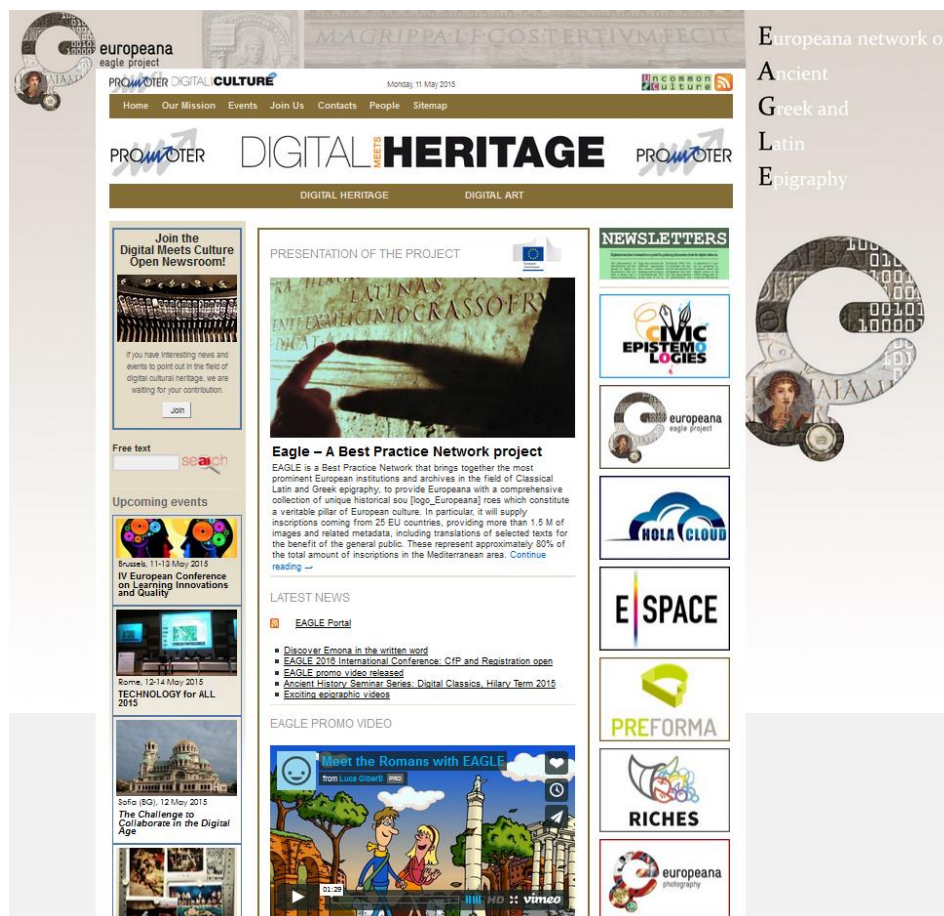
europeana
eagle project

M·AGRIPPA·L·F·COS·TERTIVM·FECIT

Europeana network of Ancient Greek and Latin Epigraphy

PROMOTER DIGITALMEETSCULTURE

Monday, 11 May 2015

UNCOMMON CULTURE

Home Our Mission Events Join Us Contacts People Sitemap

PROMOTER DIGITAL MEETS HERITAGE PROMOTER

DIGITAL HERITAGE DIGITAL ART

Join the Digital Meets Culture Open Newsroom!

If you have interesting news and events to point out in the field of digital cultural heritage, we are waiting for your contribution.

Join

Free text

search

Upcoming events

Brussels, 11-13 May 2015
IV European Conference on Learning Innovations and Quality

Rome, 12-14 May 2015
TECHNOLOGY for ALL 2015

Sofia (BG), 12 May 2015
The Challenge to Collaborate in the Digital Age

PRESENTATION OF THE PROJECT

Eagle – A Best Practice Network project

EAGLE is a Best Practice Network that brings together the most prominent European institutions and archives in the field of Classical Latin and Greek epigraphy, to provide Europeana with a comprehensive collection of unique historical sou [logo_Europeana] rces which constitute a veritable pillar of European culture. In particular, it will supply inscriptions coming from 25 EU countries, providing more than 1.5 M of images and related metadata, including translations of selected texts for the benefit of the general public. These represent approximately 80% of the total amount of inscriptions in the Mediterranean area. Continue reading →

LATEST NEWS

EAGLE Portal

Discover Emona in the written word
EAGLE 2016 International Conference: CfP and Registration open
EAGLE promo video released
Ancient History Seminar Series: Digital Classics, Hilary Term 2015
Exciting epigraphic videos

EAGLE PROMO VIDEO

Meet the Romans with EAGLE
from Luca Giberti PRO

01:29

HD vimeo

NEWSLETTERS

CIVIC EPISTEMOLOGIES

europeana eagle project

HOLA CLOUD

E SPACE

PREFORMA

RICHES

europeana photography